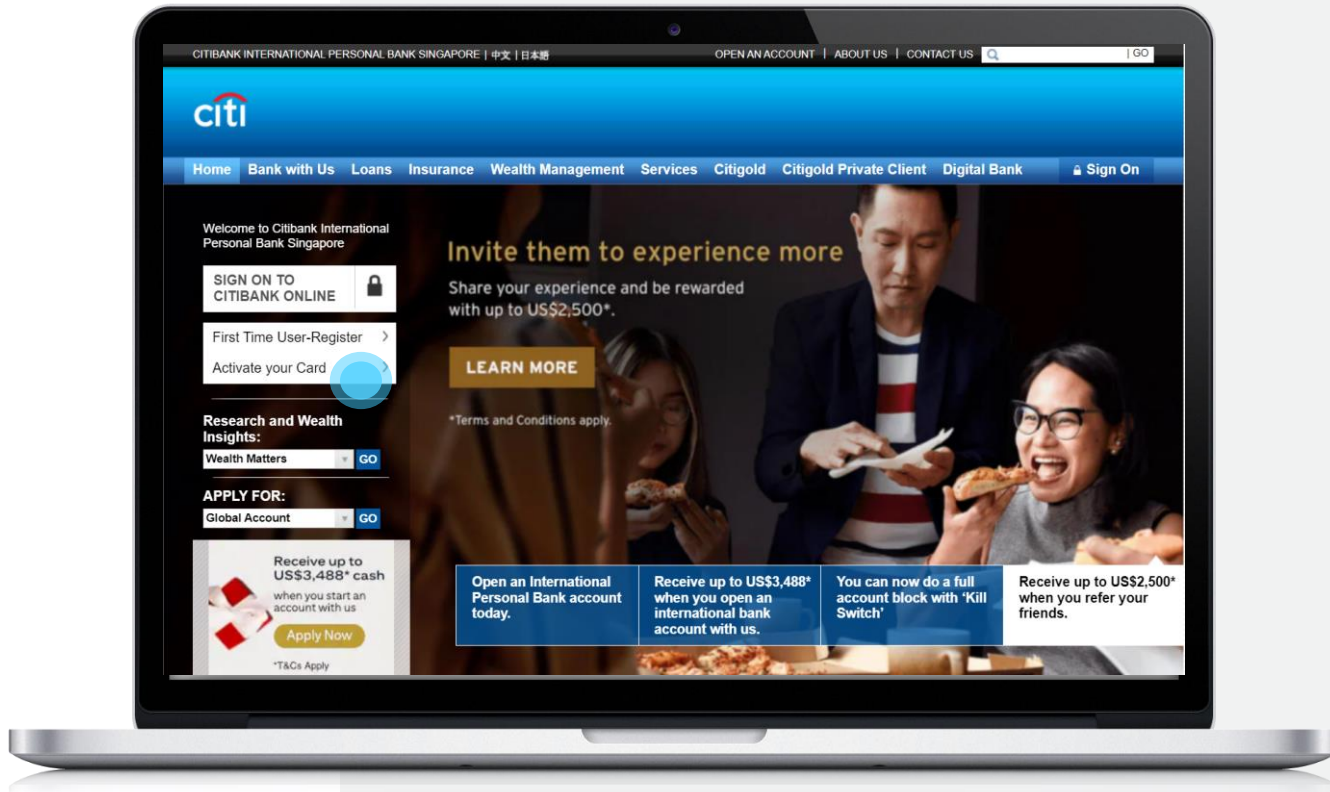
CITIBANK INTERNATIONAL PERSONAL BANK SINGAPORE | 中文 | 日本語

OPEN AN ACCOUNT | ABOUT US | CONTACT US | GO

citi

Home Bank with Us Loans Insurance Wealth Management Services Citigold Citigold Private Client Digital Bank Sign On

Welcome to Citibank International Personal Bank Singapore

SIGN ON TO CITIBANK ONLINE

First Time User-Register

Activate your Card

Research and Wealth Insights:

Wealth Matters GO

APPLY FOR:

Global Account GO

Receive up to US$3,488* cash when you start an account with us

Apply Now

*T&Cs Apply

Invite them to experience more

Share your experience and be rewarded with up to US$2,500*.

LEARN MORE

*Terms and Conditions apply.

Open an International Personal Bank account today.

Receive up to US$3,488* when you open an international bank account with us.

You can now do a full account block with 'Kill Switch'

Receive up to US$2,500* when you refer your friends.